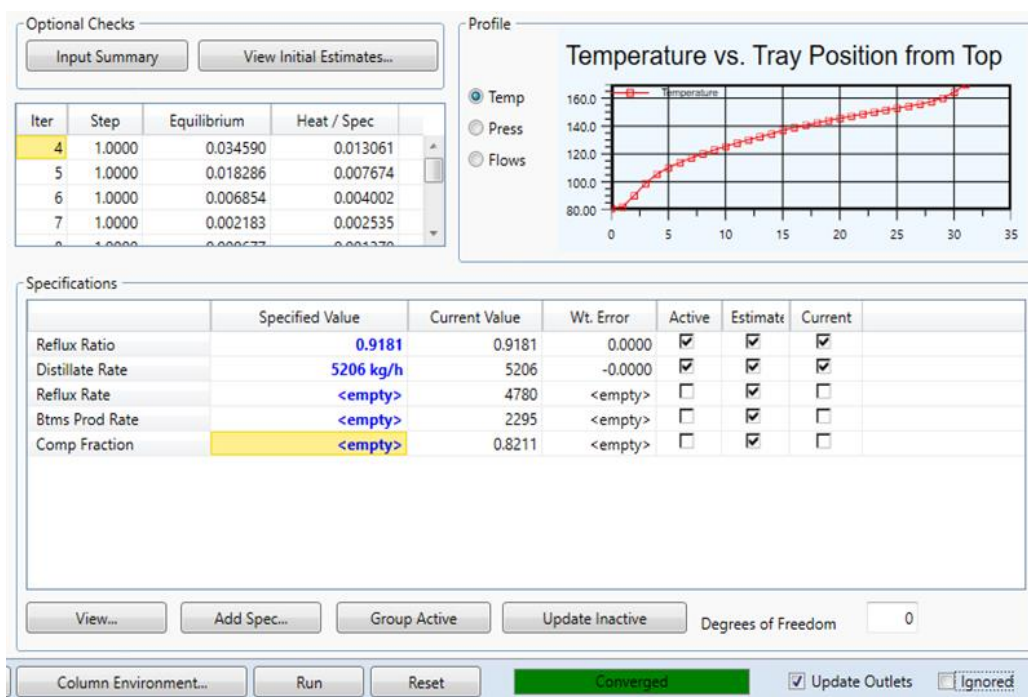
Optional Checks

Input Summary | View Initial Estimates...

| Iter | Step | Equilibrium | Heat / Spec |
|---|---|---|---|
| 4 | 1.0000 | 0.034590 | 0.013061 |
| 5 | 1.0000 | 0.018286 | 0.007674 |
| 6 | 1.0000 | 0.006854 | 0.004002 |
| 7 | 1.0000 | 0.002183 | 0.002535 |

Profile

Temp
Press
Flows

Temperature vs. Tray Position from Top

Temperature

160.0
140.0
120.0
100.0
80.00

0 5 10 15 20 25 30 35

Specifications

| | Specified Value | Current Value | Wt. Error | Active | Estimate | Current |
|---|---|---|---|---|---|---|
| Reflux Ratio | 0.9181 | 0.9181 | 0.0000 | ☑ | ☑ | ☑ |
| Distillate Rate | 5206 kg/h | 5206 | -0.0000 | ☑ | ☑ | ☑ |
| Reflux Rate | <empty> | 4780 | <empty> | ☐ | ☑ | ☐ |
| Btms Prod Rate | <empty> | 2295 | <empty> | ☐ | ☑ | ☐ |
| Comp Fraction | <empty> | 0.8211 | <empty> | ☐ | ☑ | ☐ |

View... | Add Spec... | Group Active | Update Inactive | Degrees of Freedom 0

Column Environment... | Run | Reset | Converged | Update Outlets | Ignored